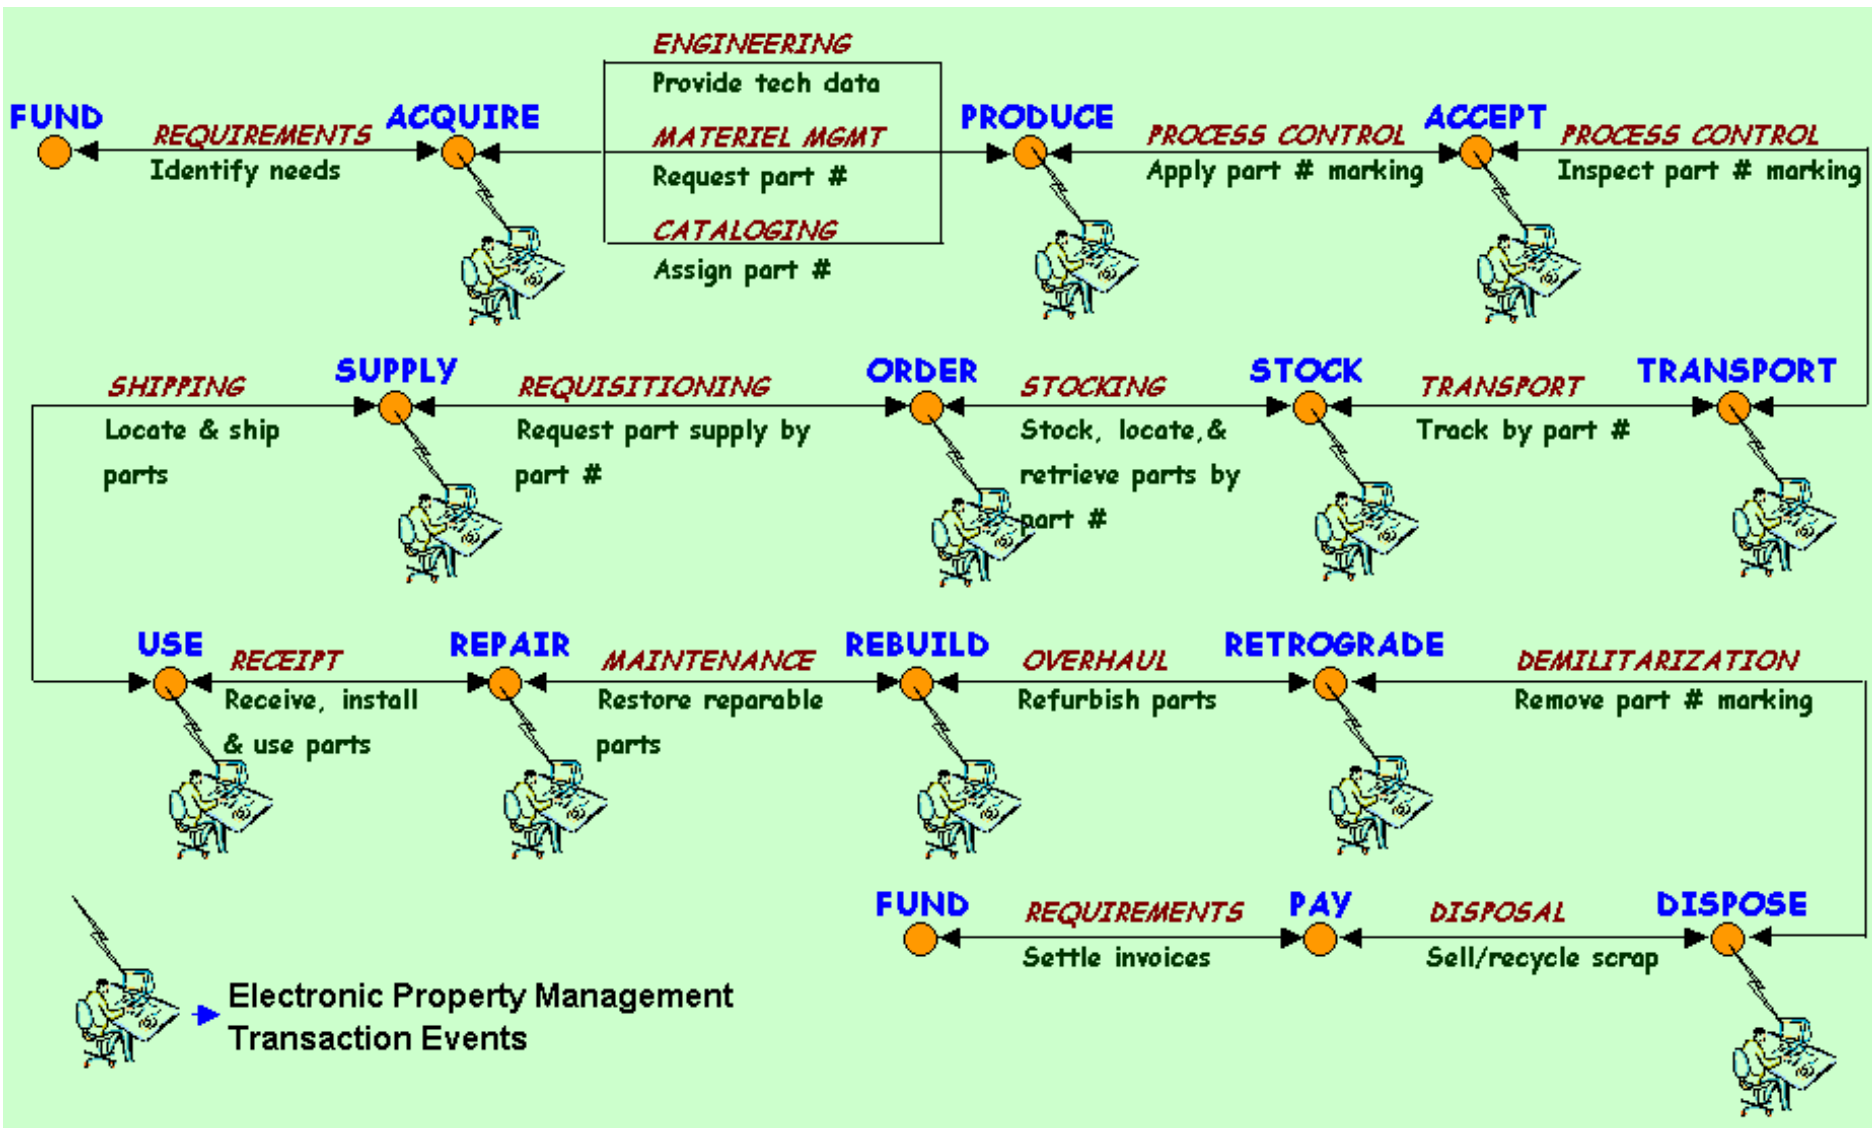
FUND

REQUIREMENTS
Identify needs

ACQUIRE

ENGINEERING
Provide tech data

MATERIEL MGMT
Request part #

CATALOGING
Assign part #

PRODUCE

PROCESS CONTROL
Apply part # marking

ACCEPT

PROCESS CONTROL
Inspect part # marking

SHIPPING
Locate & ship parts

SUPPLY

REQUISITIONING
Request part supply by part #

ORDER

STOCKING
Stock, locate,& retrieve parts by part #

STOCK

TRANSPORT
Track by part #

TRANSPORT

USE

RECEIPT
Receive, install & use parts

REPAIR

MAINTENANCE
Restore reparable parts

REBUILD

OVERHAUL
Refurbish parts

RETROGRADE

DEMILITARIZATION
Remove part # marking

FUND

REQUIREMENTS
Settle invoices

PAY

DISPOSAL
Sell/recycle scrap

DISPOSE

Electronic Property Management Transaction Events